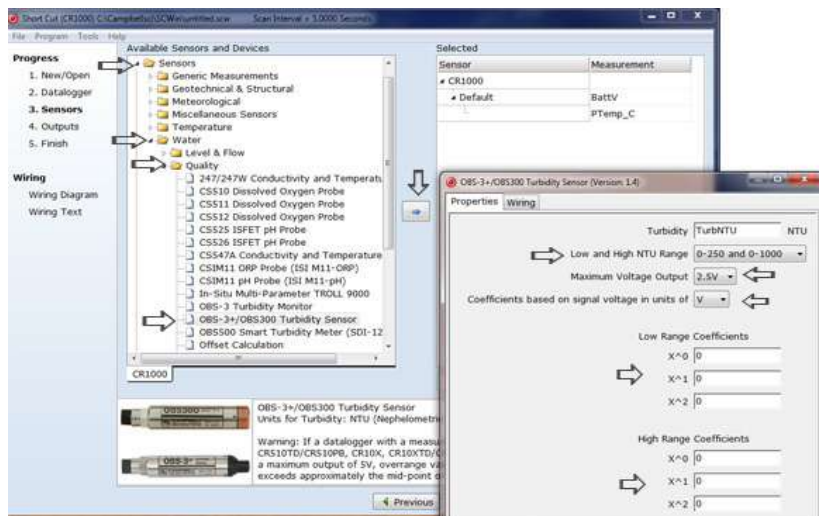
Short Cut (CR1000) C:\Campbellsci\SCWin\untitled.scw Scan Interval = 5.0000 Seconds

File Program Tools Help

Progress
1. New/Open
2. Datalogger
3. Sensors
4. Outputs
5. Finish

Wiring
Wiring Diagram
Wiring Text

Available Sensors and Devices

Sensors
Generic Measurements
Geotechnical & Structural
Meteorological
Miscellaneous Sensors
Temperature
Water
Level & Flow
Quality
247/247W Conductivity and Temperatu
CS510 Dissolved Oxygen Probe
CS511 Dissolved Oxygen Probe
CS512 Dissolved Oxygen Probe
CS525 ISFET pH Probe
CS526 ISFET pH Probe
CS547A Conductivity and Temperature
CSIM11 ORP Probe (ISI M11-ORP)
CSIM11 pH Probe (ISI M11-pH)
In-Situ Multi-Parameter TROLL 9000
OBS-3 Turbidity Monitor
OBS-3+/OBS300 Turbidity Sensor
OBS500 Smart Turbidity Meter (SDI-12
Offset Calculation

CR1000

Selected

| Sensor | Measurement |
|---|---|
| CR1000 | |
| Default | BattV |
| | PTemp_C |

OBS-3+/OBS300 Turbidity Sensor
Units for Turbidity: NTU (Nephelometri
Warning: If a datalogger with a measu
CR510TD/CR510PB, CR10X, CR10XTD/
a maximum output of 5V, overrange va
exceeds approximately the mid-point o

Previous

OBS-3+/OBS300 Turbidity Sensor (Version: 1.4)

Properties Wiring

Turbidity TurbNTU NTU
Low and High NTU Range 0-250 and 0-1000
Maximum Voltage Output 2.5V
Coefficients based on signal voltage in units of V

Low Range Coefficients
X^0 0
X^1 0
X^2 0

High Range Coefficients
X^0 0
X^1 0
X^2 0